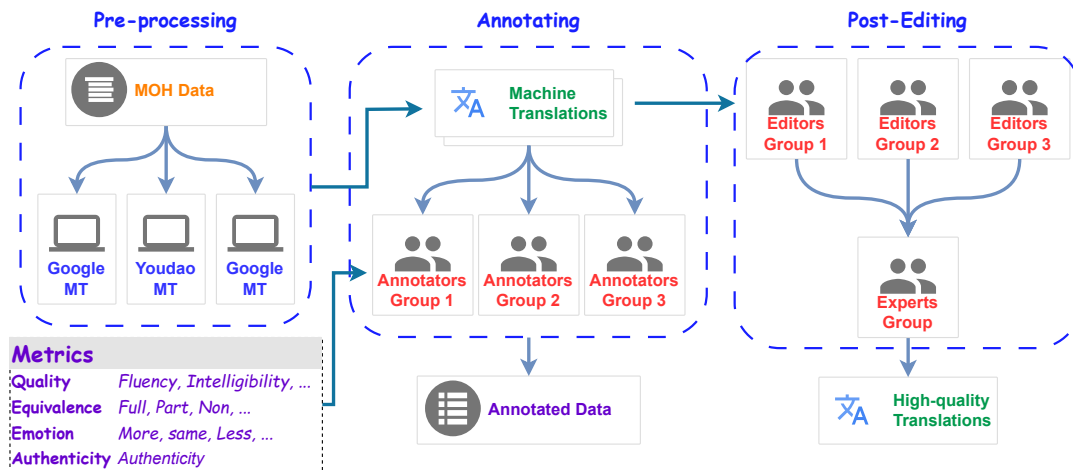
Pre-processing

MOH Data

Google MT

Youdao MT

Google MT

Metrics

| Quality | Fluency, Intelligibility, ... |
|---|---|
| Equivalence | Full, Part, Non, ... |
| Emotion | More, same, Less, ... |
| Authenticity | Authenticity |

Annotating

Machine Translations

Annotators Group 1

Annotators Group 2

Annotators Group 3

Annotated Data

Post-Editing

Editors Group 1

Editors Group 2

Editors Group 3

Experts Group

High-quality Translations